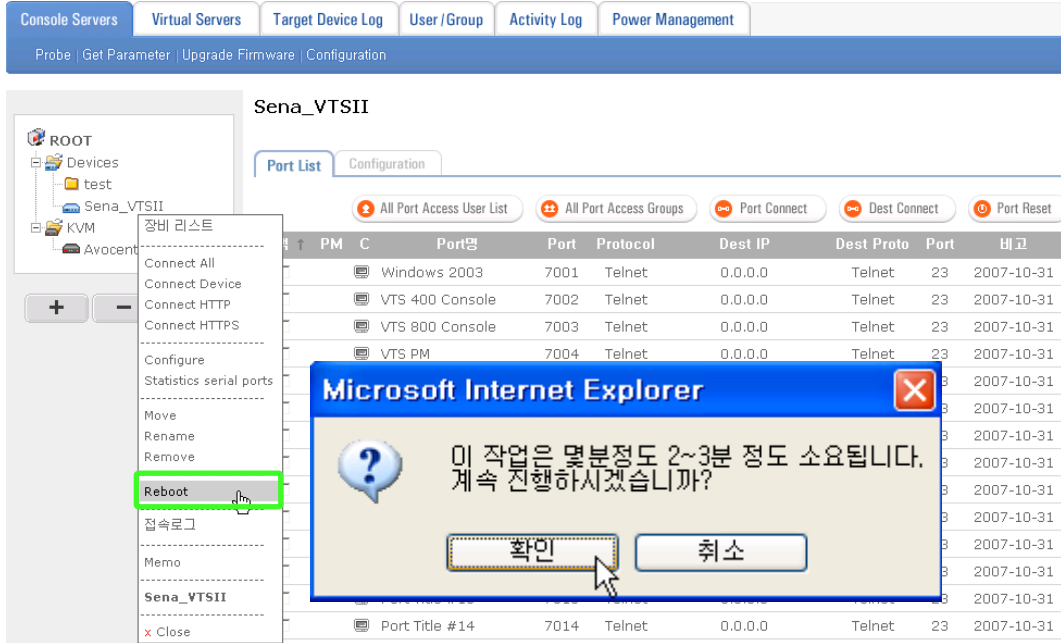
Console Servers | Virtual Servers | Target Device Log | User/Group | Activity Log | Power Management

Probe | Get Parameter | Upgrade Firmware | Configuration

ROOT
Devices
test
Sena_VTSII
KVM
Avocent

+ −

Sena_VTSII

Port List | Configuration

All Port Access User List | All Port Access Groups | Port Connect | Dest Connect | Port Reset

| PM | C | Port명 | Port | Protocol | Dest IP | Dest Proto | Port | 비고 |
|---|---|---|---|---|---|---|---|---|
| | | Windows 2003 | 7001 | Telnet | 0.0.0.0 | Telnet | 23 | 2007-10-31 |
| | | VTS 400 Console | 7002 | Telnet | 0.0.0.0 | Telnet | 23 | 2007-10-31 |
| | | VTS 800 Console | 7003 | Telnet | 0.0.0.0 | Telnet | 23 | 2007-10-31 |
| | | VTS PM | 7004 | Telnet | 0.0.0.0 | Telnet | 23 | 2007-10-31 |
| | | | | | | | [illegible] | 2007-10-31 |
| | | | | | | | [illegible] | 2007-10-31 |
| | | | | | | | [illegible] | 2007-10-31 |
| | | | | | | | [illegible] | 2007-10-31 |
| | | | | | | | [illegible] | 2007-10-31 |
| | | | | | | | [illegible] | 2007-10-31 |
| | | | | | | | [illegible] | 2007-10-31 |
| | | | | | | | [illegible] | 2007-10-31 |
| | | Port Title #13 | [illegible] | | | Telnet | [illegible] | 2007-10-31 |
| | | Port Title #14 | 7014 | Telnet | 0.0.0.0 | Telnet | 23 | 2007-10-31 |

장비 리스트
Connect All
Connect Device
Connect HTTP
Connect HTTPS
Configure
Statistics serial ports
Move
Rename
Remove
Reboot
접속로그
Memo
Sena_VTSII
x Close

Microsoft Internet Explorer
이 작업은 몇분정도 2~3분 정도 소요됩니다.
계속 진행하시겠습니까?
확인 취소